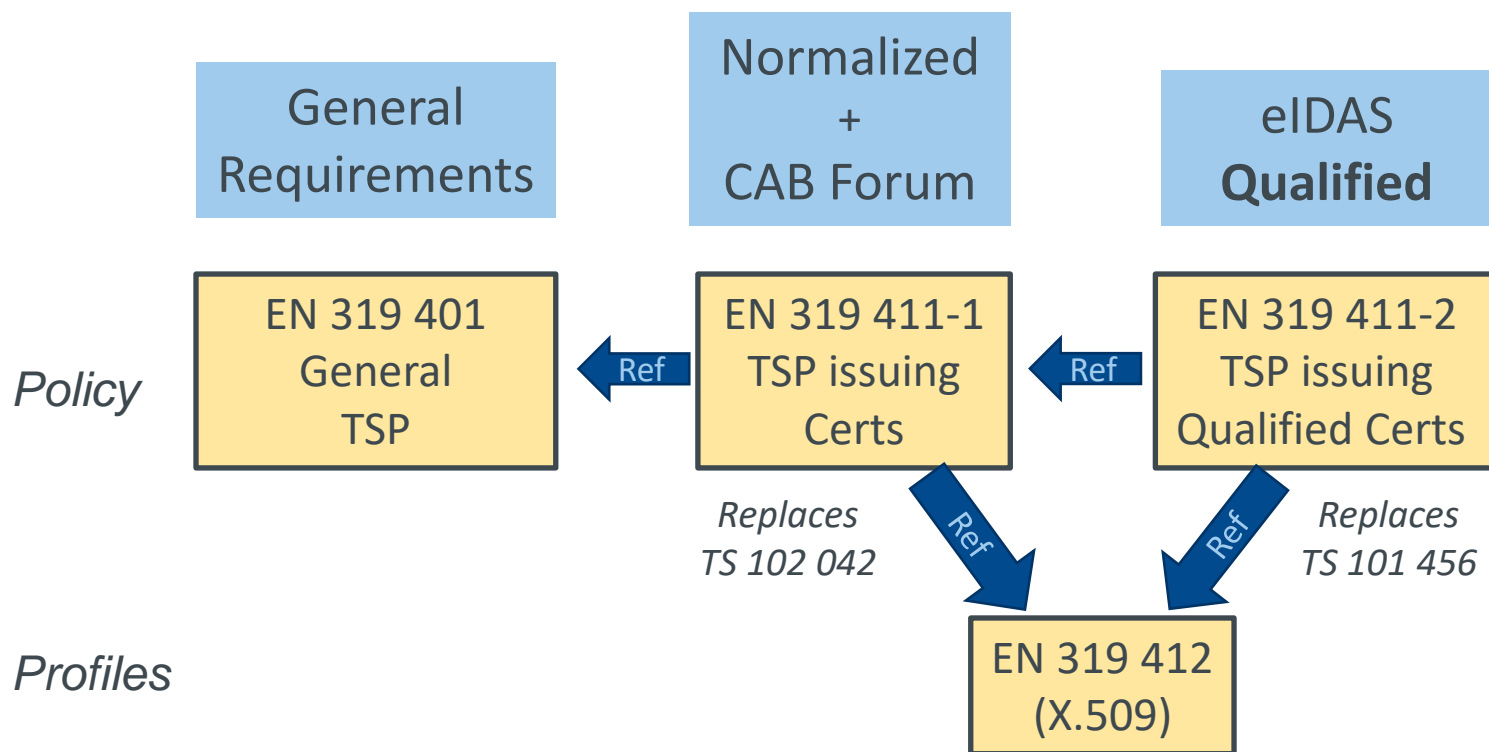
General Requirements

Normalized + CAB Forum

eIDAS **Qualified**

Policy

EN 319 401 General TSP

Ref

EN 319 411-1 TSP issuing Certs

Ref

EN 319 411-2 TSP issuing Qualified Certs

*Replaces TS 102 042*

Ref

Ref

*Replaces TS 101 456*

Profiles

EN 319 412 (X.509)